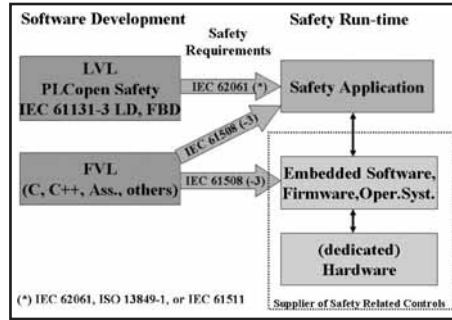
Software Development

Safety Requirements

Safety Run-time

LVL
PLCopen Safety
IEC 61131-3 LD, FBD

IEC 62061 (*)

Safety Application

FVL
(C, C++, Ass., others)

IEC 61508 (-3)

IEC 61508 (-3)

Embedded Software, Firmware,Oper.Syst.

(dedicated) Hardware

(*) IEC 62061, ISO 13849-1, or IEC 61511

Supplier of Safety Related Controls